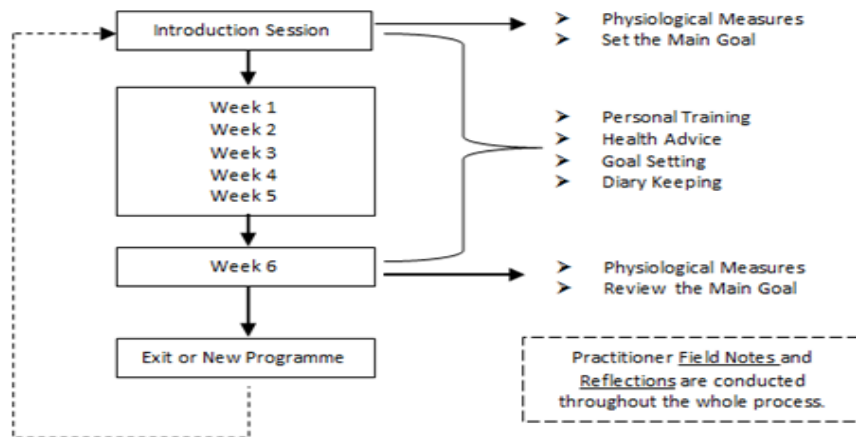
Introduction Session

Week 1
Week 2
Week 3
Week 4
Week 5

Week 6

Exit or New Programme

➤ Physiological Measures
➤ Set the Main Goal

➤ Personal Training
➤ Health Advice
➤ Goal Setting
➤ Diary Keeping

➤ Physiological Measures
➤ Review the Main Goal

Practitioner Field Notes and Reflections are conducted throughout the whole process.